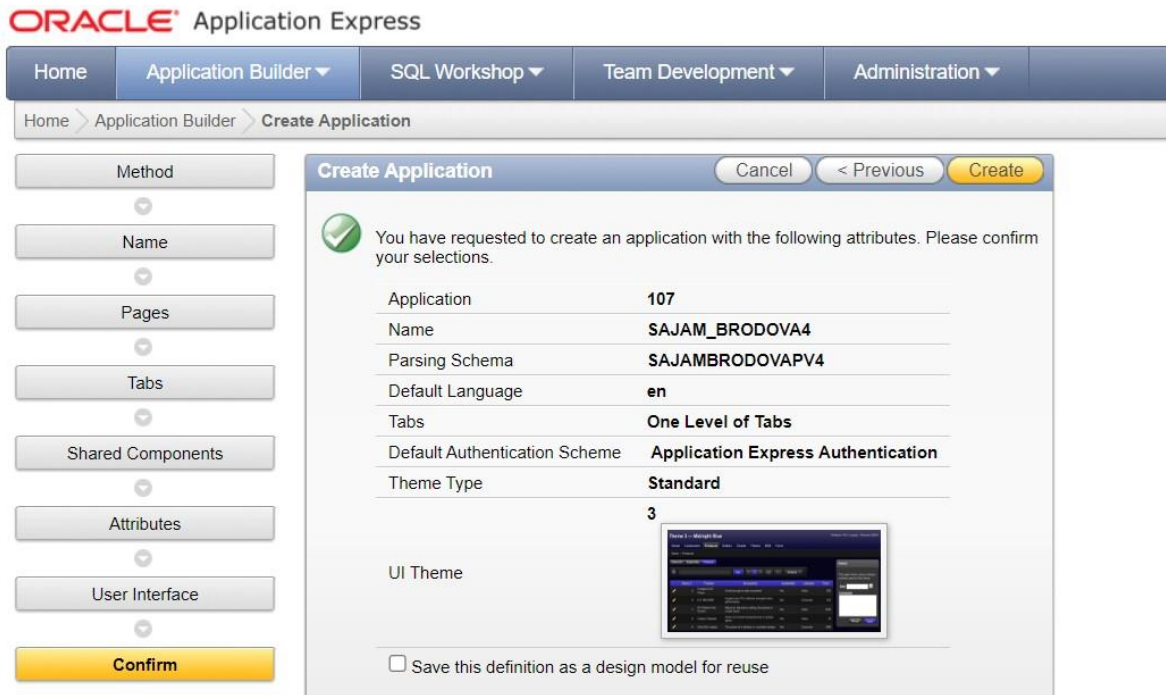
ORACLE Application Express

Home Application Builder SQL Workshop Team Development Administration

Home Application Builder Create Application

Method

Name

Pages

Tabs

Shared Components

Attributes

User Interface

Confirm

Create Application

Cancel < Previous Create

You have requested to create an application with the following attributes. Please confirm your selections.

| | |
|---|---|
| Application | 107 |
| Name | SAJAM_BRODOVA4 |
| Parsing Schema | SAJAMBRODOVAPV4 |
| Default Language | en |
| Tabs | One Level of Tabs |
| Default Authentication Scheme | Application Express Authentication |
| Theme Type | Standard |
| UI Theme | 3 |

Save this definition as a design model for reuse